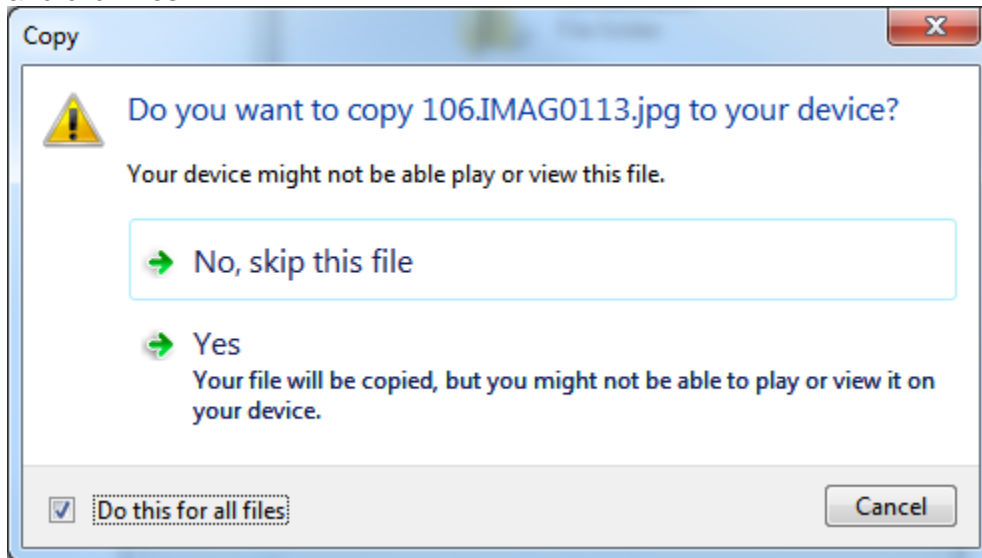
Copy

Do you want to copy 106.IMAG0113.jpg to your device?

Your device might not be able play or view this file.

No, skip this file

Yes
Your file will be copied, but you might not be able to play or view it on your device.

Do this for all files

Cancel